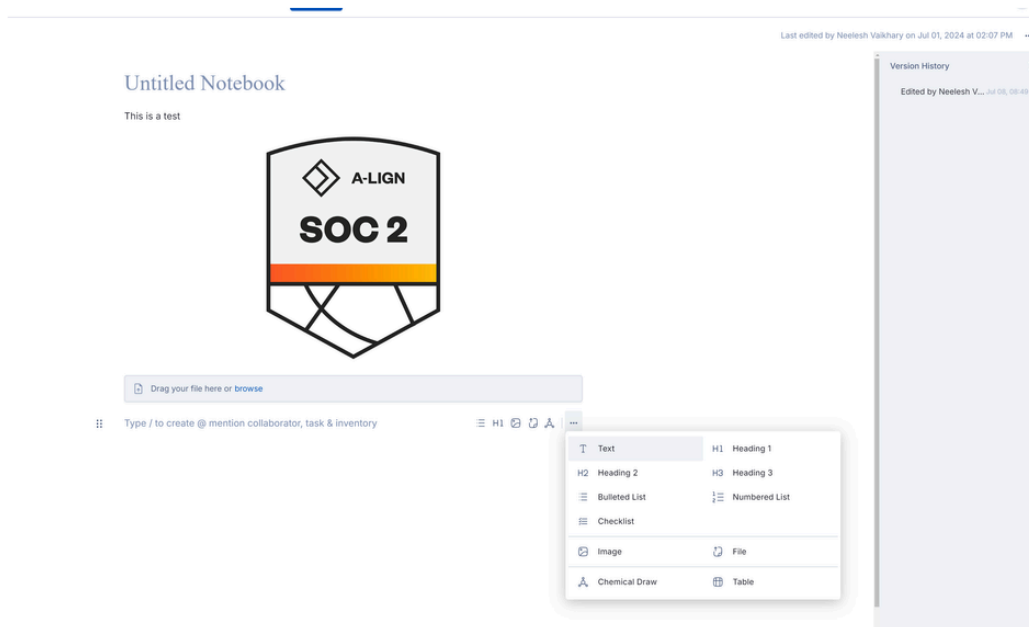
Last edited by Neelesh Vaikhary on Jul 01, 2024 at 02:07 PM

Version History

Edited by Neelesh V... Jul 08, 08:4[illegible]

Untitled Notebook

This is a test

A-LIGN

SOC 2

Drag your file here or browse

Type / to create @ mention collaborator, task & inventory

H1

Text
H1 Heading 1
H2 Heading 2
H3 Heading 3
Bulleted List
Numbered List
Checklist
Image
File
Chemical Draw
Table